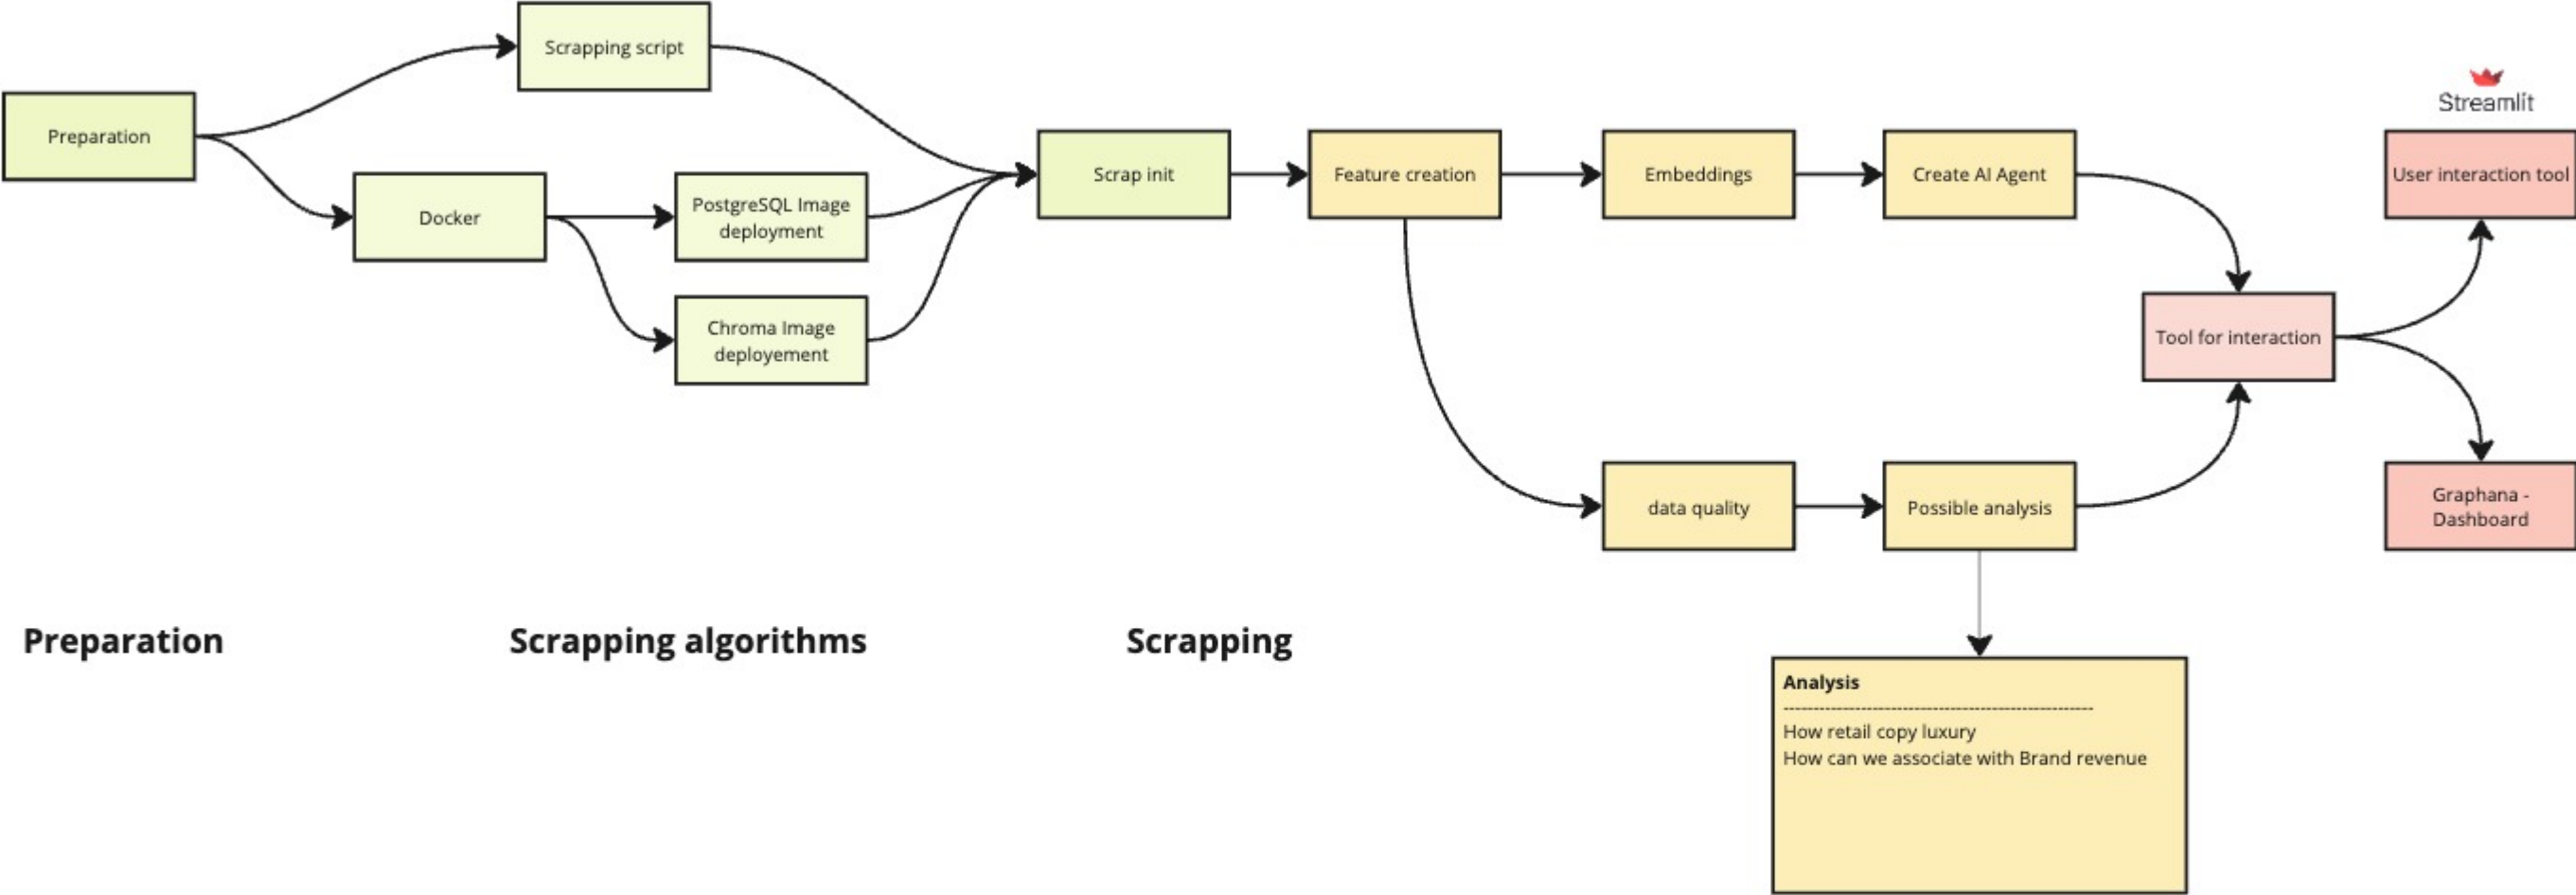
Scrapping script

Preparation

Docker

PostgreSQL Image deployment

Chroma Image deployement

Scrap init

Feature creation

Embeddings

Create AI Agent

Streamlit

User interaction tool

Tool for interaction

data quality

Possible analysis

Graphana - Dashboard

Preparation

Scrapping algorithms

Scrapping

Analysis
------------------------------------------------
How retail copy luxury
How can we associate with Brand revenue